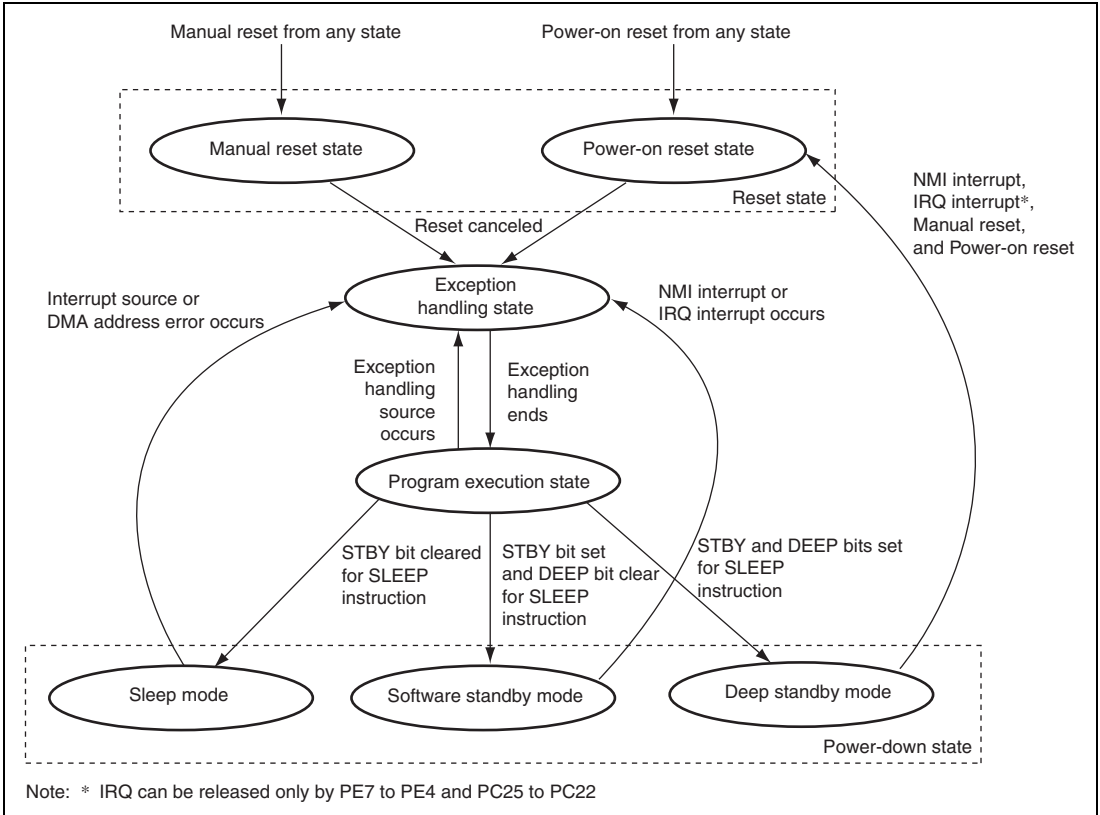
Manual reset from any state

Power-on reset from any state

Manual reset state

Power-on reset state

Reset state

NMI interrupt, IRQ interrupt*, Manual reset, and Power-on reset

Reset canceled

Interrupt source or DMA address error occurs

Exception handling state

NMI interrupt or IRQ interrupt occurs

Exception handling source occurs

Exception handling ends

Program execution state

STBY bit cleared for SLEEP instruction

STBY bit set and DEEP bit clear for SLEEP instruction

STBY and DEEP bits set for SLEEP instruction

Sleep mode

Software standby mode

Deep standby mode

Power-down state

Note: * IRQ can be released only by PE7 to PE4 and PC25 to PC22